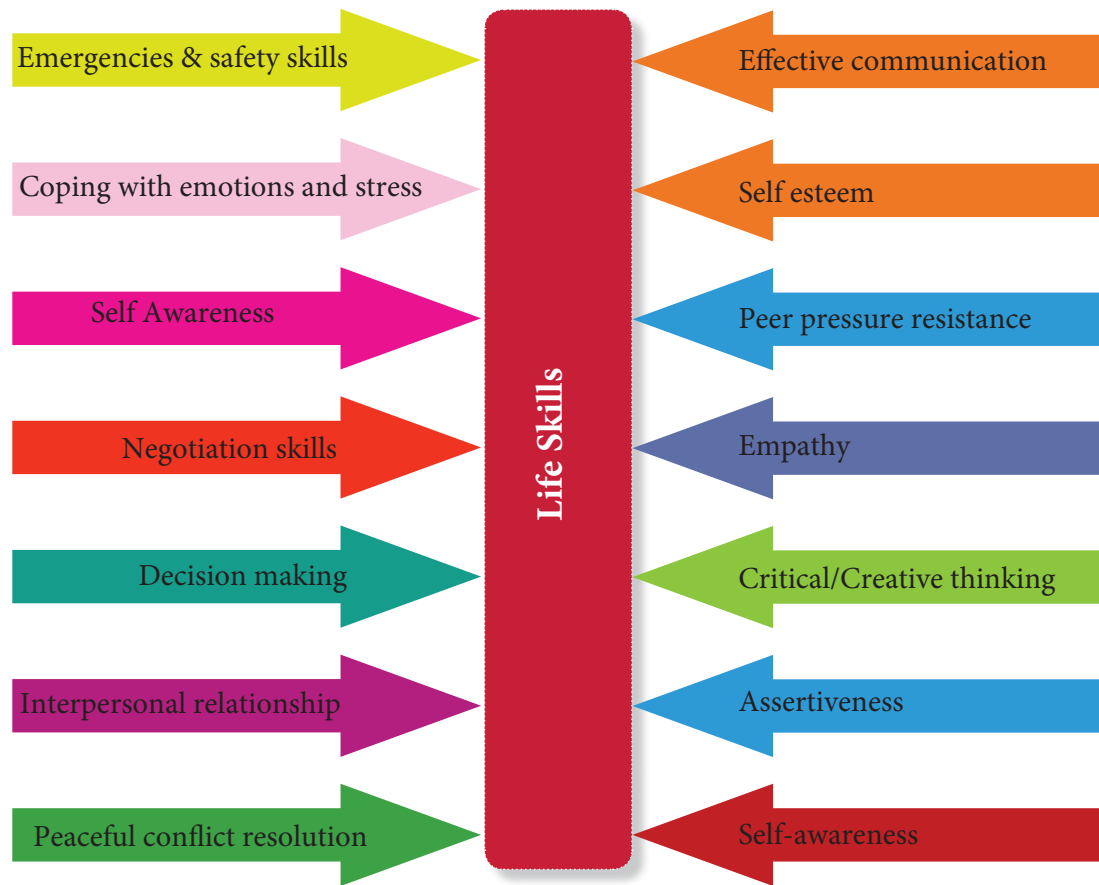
Emergencies & safety skills

Effective communication

Coping with emotions and stress

Self esteem

Self Awareness

Peer pressure resistance

Negotiation skills

Empathy

Decision making

Critical/Creative thinking

Interpersonal relationship

Assertiveness

Peaceful conflict resolution

Self-awareness

Life Skills